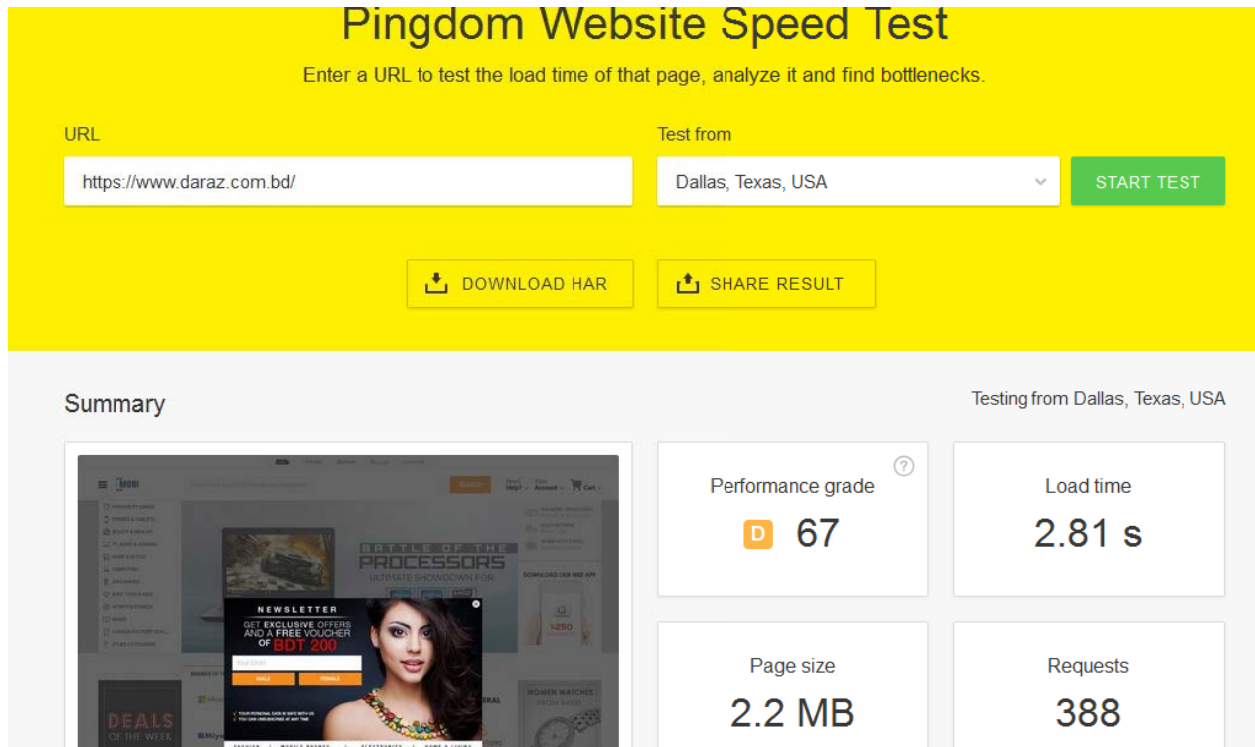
Pingdom Website Speed Test

Enter a URL to test the load time of that page, analyze it and find bottlenecks.

URL

https://www.daraz.com.bd/

Test from

Dallas, Texas, USA

START TEST

DOWNLOAD HAR

SHARE RESULT

Summary

Testing from Dallas, Texas, USA

BATTLE OF THE PROCESSORS

ULTIMATE SHOWDOWN FOR

NEWSLETTER

GET EXCLUSIVE OFFERS AND A FREE VOUCHER OF BDT 200

MALE

FEMALE

DEALS OF THE WEEK

WOMEN WATCHES

Performance grade

D 67

Load time

2.81 s

Page size

2.2 MB

Requests

388